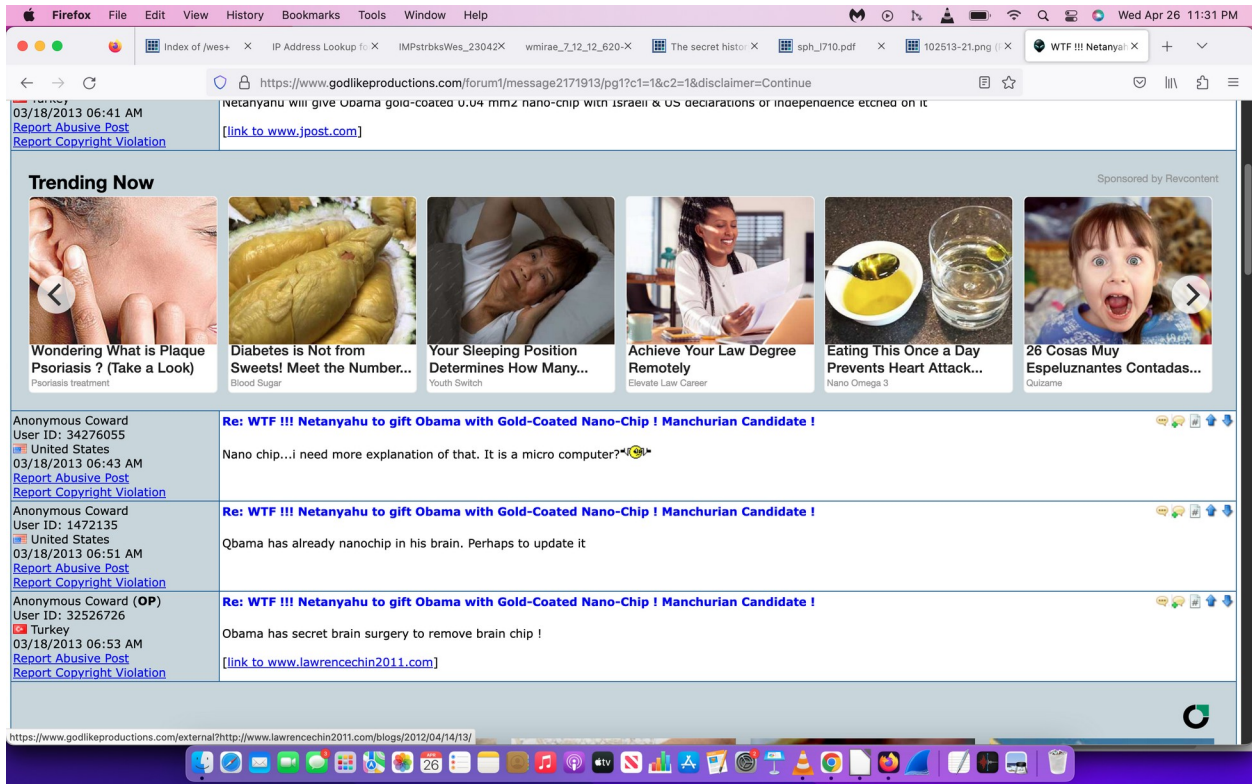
Firefox File Edit View History Bookmarks Tools Window Help

Wed Apr 26 11:31 PM

Index of /wes+ | IP Address Lookup fo | IMPstrbksWes_23042 | wmirae_7_12_12_620- | The secret histo | sph_l710.pdf | 102513-21.png | WTF !!! Netanyah

https://www.godlikeproductions.com/forum1/message2171913/pg1?c1=1&c2=1&disclaimer=Continue

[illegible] Turkey
03/18/2013 06:41 AM
Report Abusive Post
Report Copyright Violation

Netanyahu will give Obama gold-coated 0.04 mm2 nano-chip with Israeli & US declarations of independence etched on it

[link to www.jpost.com]

Trending Now

Sponsored by Revcontent

Wondering What is Plaque Psoriasis ? (Take a Look)
Psoriasis treatment

Diabetes is Not from Sweets! Meet the Number...
Blood Sugar

Your Sleeping Position Determines How Many...
Youth Switch

Achieve Your Law Degree Remotely
Elevate Law Career

Eating This Once a Day Prevents Heart Attack...
Nano Omega 3

26 Cosas Muy Espeluznantes Contadas...
Quizame

Anonymous Coward
User ID: 34276055
United States
03/18/2013 06:43 AM
Report Abusive Post
Report Copyright Violation

Re: WTF !!! Netanyahu to gift Obama with Gold-Coated Nano-Chip ! Manchurian Candidate !

Nano chip...i need more explanation of that. It is a micro computer?

Anonymous Coward
User ID: 1472135
United States
03/18/2013 06:51 AM
Report Abusive Post
Report Copyright Violation

Re: WTF !!! Netanyahu to gift Obama with Gold-Coated Nano-Chip ! Manchurian Candidate !

Qbama has already nanochip in his brain. Perhaps to update it

Anonymous Coward (OP)
User ID: 32526726
Turkey
03/18/2013 06:53 AM
Report Abusive Post
Report Copyright Violation

Re: WTF !!! Netanyahu to gift Obama with Gold-Coated Nano-Chip ! Manchurian Candidate !

Obama has secret brain surgery to remove brain chip !

[link to www.lawrencechin2011.com]

https://www.godlikeproductions.com/external?http://www.lawrencechin2011.com/blogs/2012/04/14/13/

26